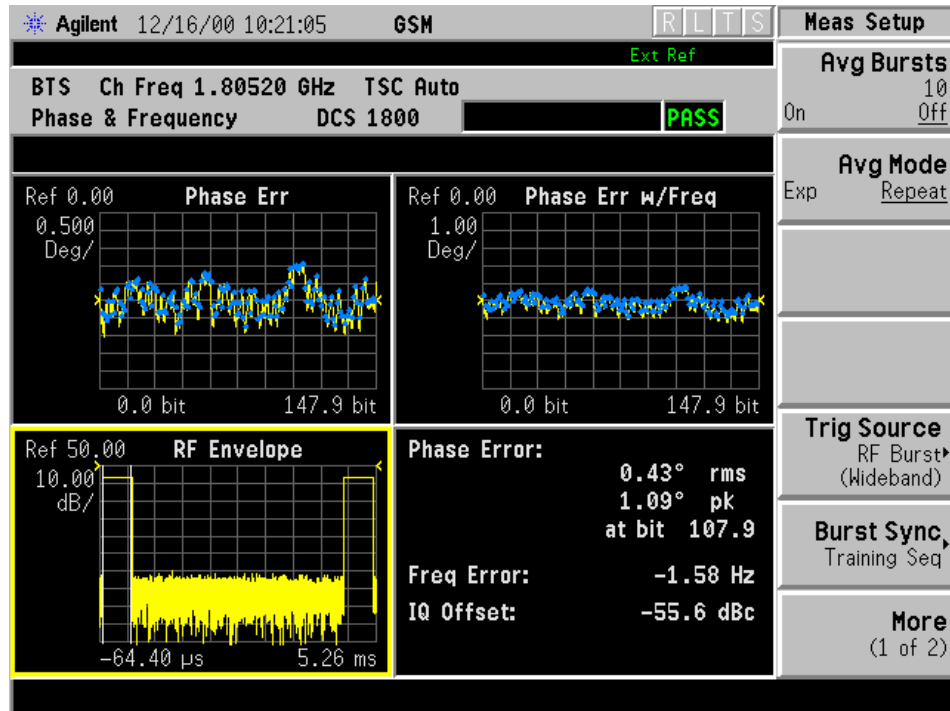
Agilent 12/16/00 10:21:05 GSM R L T S

Meas Setup

Ext Ref

BTS Ch Freq 1.80520 GHz TSC Auto
Phase & Frequency DCS 1800 PASS

Avg Bursts
10
On Off

Avg Mode
Exp Repeat

Ref 0.00 Phase Err
0.500
Deg/
0.0 bit 147.9 bit

Ref 0.00 Phase Err w/Freq
1.00
Deg/
0.0 bit 147.9 bit

Ref 50.00 RF Envelope
10.00
dB/
-64.40 μs 5.26 ms

Phase Error:
0.43° rms
1.09° pk
at bit 107.9

Freq Error: -1.58 Hz
IQ Offset: -55.6 dBc

Trig Source
RF Burst
(Wideband)

Burst Sync
Training Seq

More
(1 of 2)